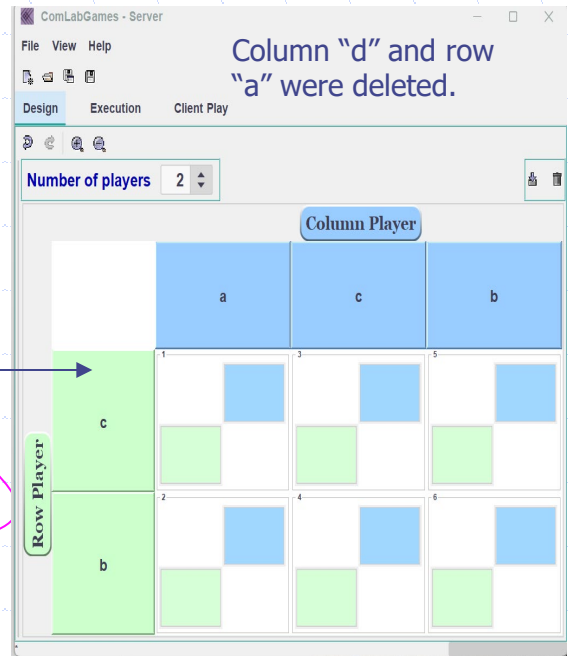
ComLabGames - Server

File View Help

Column "d" and row "a" were deleted.

Design Execution Client Play

Number of players 2

Column Player

| | a | c | b |
|---|---|---|---|
| c | 1 | 3 | 5 |
| b | 2 | 4 | 6 |

Row Player